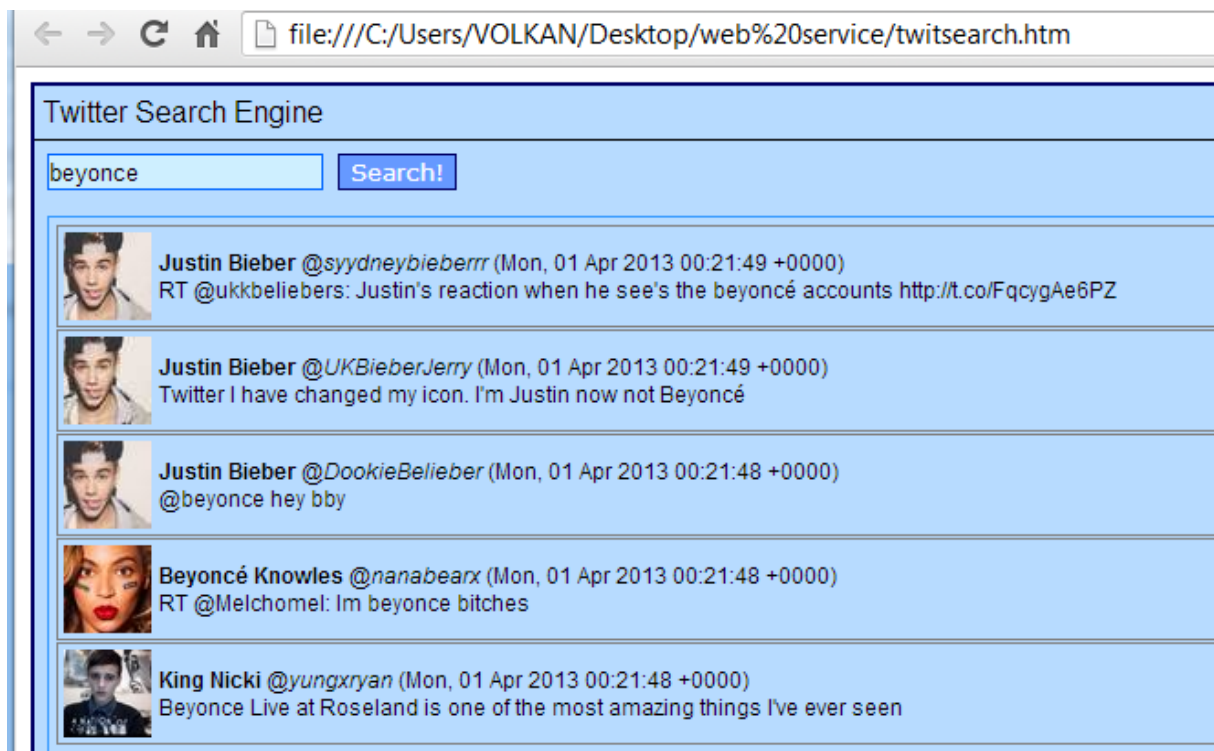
file:///C:/Users/VOLKAN/Desktop/web%20service/twitsearch.htm

Twitter Search Engine

beyonce

Search!

Justin Bieber @syydneybieberrr (Mon, 01 Apr 2013 00:21:49 +0000)
RT @ukkbeliebers: Justin's reaction when he see's the beyoncé accounts http://t.co/FqcygAe6PZ

Justin Bieber @UKBieberJerry (Mon, 01 Apr 2013 00:21:49 +0000)
Twitter I have changed my icon. I'm Justin now not Beyoncé

Justin Bieber @DookieBelieber (Mon, 01 Apr 2013 00:21:48 +0000)
@beyonce hey bby

Beyoncé Knowles @nanabearx (Mon, 01 Apr 2013 00:21:48 +0000)
RT @Melchomel: Im beyonce bitches

King Nicki @yungxryan (Mon, 01 Apr 2013 00:21:48 +0000)
Beyonce Live at Roseland is one of the most amazing things I've ever seen